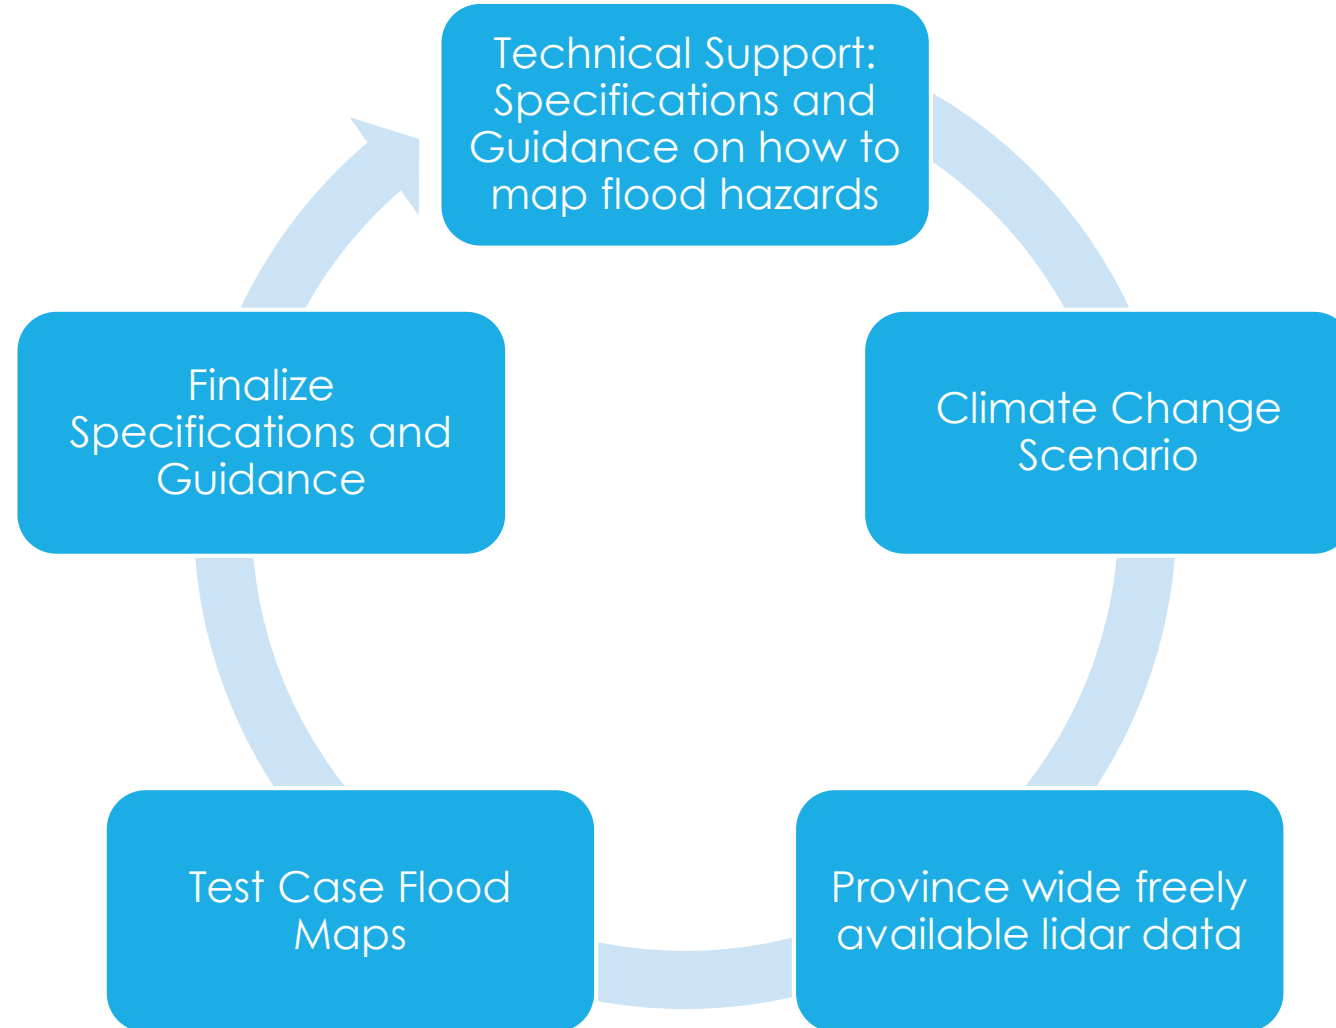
Technical Support: Specifications and Guidance on how to map flood hazards

Climate Change Scenario

Province wide freely available lidar data

Test Case Flood Maps

Finalize Specifications and Guidance